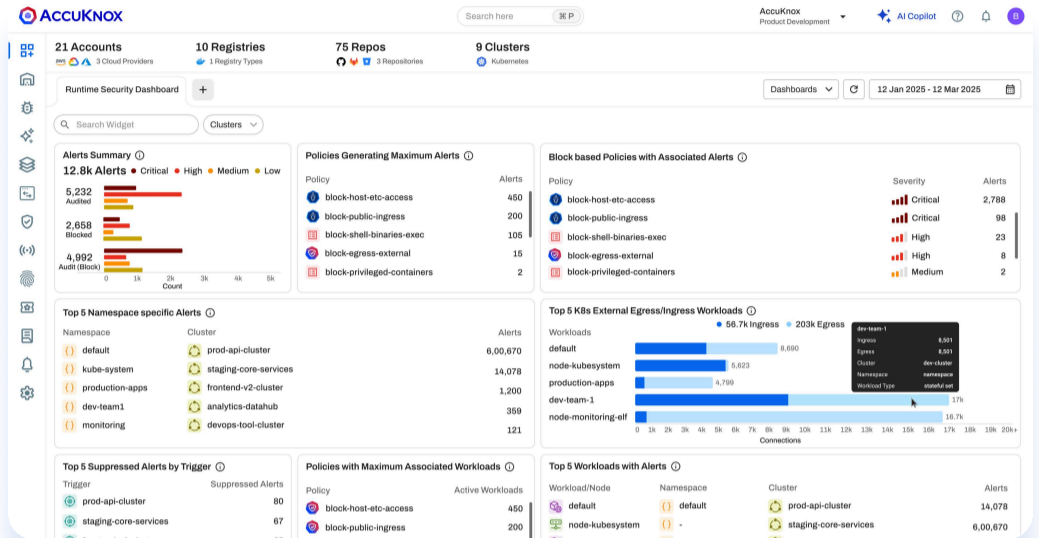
ACCUKNOX

Search here ⌘ P

AccuKnox
Product Development

AI Copilot

B

21 Accounts
3 Cloud Providers

10 Registries
1 Registry Types

75 Repos
3 Repositories

9 Clusters
Kubernetes

Runtime Security Dashboard +

Dashboards

12 Jan 2025 - 12 Mar 2025

Search Widget

Clusters

Alerts Summary
12.8k Alerts ● Critical ● High ● Medium ● Low

5,232
Audited

2,658
Blocked

4,992
Audit (Block)

0 1k 2k 3k 4k 5k
Count

Policies Generating Maximum Alerts

| Policy | Alerts |
|---|---|
| block-host-etc-access | 450 |
| block-public-ingress | 200 |
| block-shell-binaries-exec | 105 |
| block-egress-external | 15 |
| block-privileged-containers | 2 |

Block based Policies with Associated Alerts

| Policy | Severity | Alerts |
|---|---|---|
| block-host-etc-access | Critical | 2,788 |
| block-public-ingress | Critical | 98 |
| block-shell-binaries-exec | High | 23 |
| block-egress-external | High | 8 |
| block-privileged-containers | Medium | 2 |

Top 5 Namespace specific Alerts

| Namespace | Cluster | Alerts |
|---|---|---|
| default | prod-api-cluster | 6,00,670 |
| kube-system | staging-core-services | 14,078 |
| production-apps | frontend-v2-cluster | 1,200 |
| dev-team1 | analytics-datahub | 359 |
| monitoring | devops-tool-cluster | 121 |

Top 5 K8s External Egress/Ingress Workloads

● 56.7k Ingress ● 203k Egress

Workloads

default 8,690
node-kubesystem 5,623
production-apps 4,799
dev-team-1 17k
node-monitoring-elf 16.7k

0 1k 2k 3k 4k 5k 6k 7k 8k 9k 10k 11k 12k 13k 14k 15k 16k 17k 18k 19k 20k+
Connections

dev-team-1
Ingress 8,501
Egress 8,501
Cluster dev-cluster
Namespace namespace
Workload Type stateful set

Top 5 Suppressed Alerts by Trigger

| Trigger | Suppressed Alerts |
|---|---|
| prod-api-cluster | 80 |
| staging-core-services | 67 |

Policies with Maximum Associated Workloads

| Policy | Active Workloads |
|---|---|
| block-host-etc-access | 450 |
| block-public-ingress | 200 |

Top 5 Workloads with Alerts

| Workload/Node | Namespace | Cluster | Alerts |
|---|---|---|---|
| default | default | prod-api-cluster | 14,078 |
| node-kubesystem | - | staging-core-services | 6,00,670 |